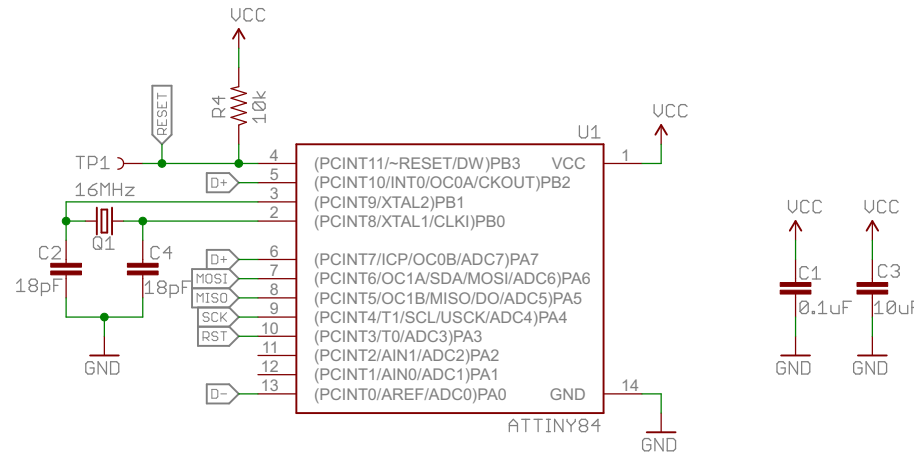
VCC

R4
10k

RESET

U1

VCC

TP1

4 (PCINT11/~RESET/DW)PB3 VCC 1

D+ 5 (PCINT10/INT0/OC0A/CKOUT)PB2

16MHz 3 (PCINT9/XTAL2)PB1

2 (PCINT8/XTAL1/CLKI)PB0

Q1

C2 C4

18pF 18pF

D+ 6 (PCINT7/ICP/OC0B/ADC7)PA7

MOSI 7 (PCINT6/OC1A/SDA/MOSI/ADC6)PA6

MISO 8 (PCINT5/OC1B/MISO/DO/ADC5)PA5

SCK 9 (PCINT4/T1/SCL/USCK/ADC4)PA4

RST 10 (PCINT3/T0/ADC3)PA3

11 (PCINT2/AIN1/ADC2)PA2

12 (PCINT1/AIN0/ADC1)PA1

D- 13 (PCINT0/AREF/ADC0)PA0 GND 14

GND

ATTINY84

GND

VCC VCC

C1 C3

0.1uF 10uF

GND GND